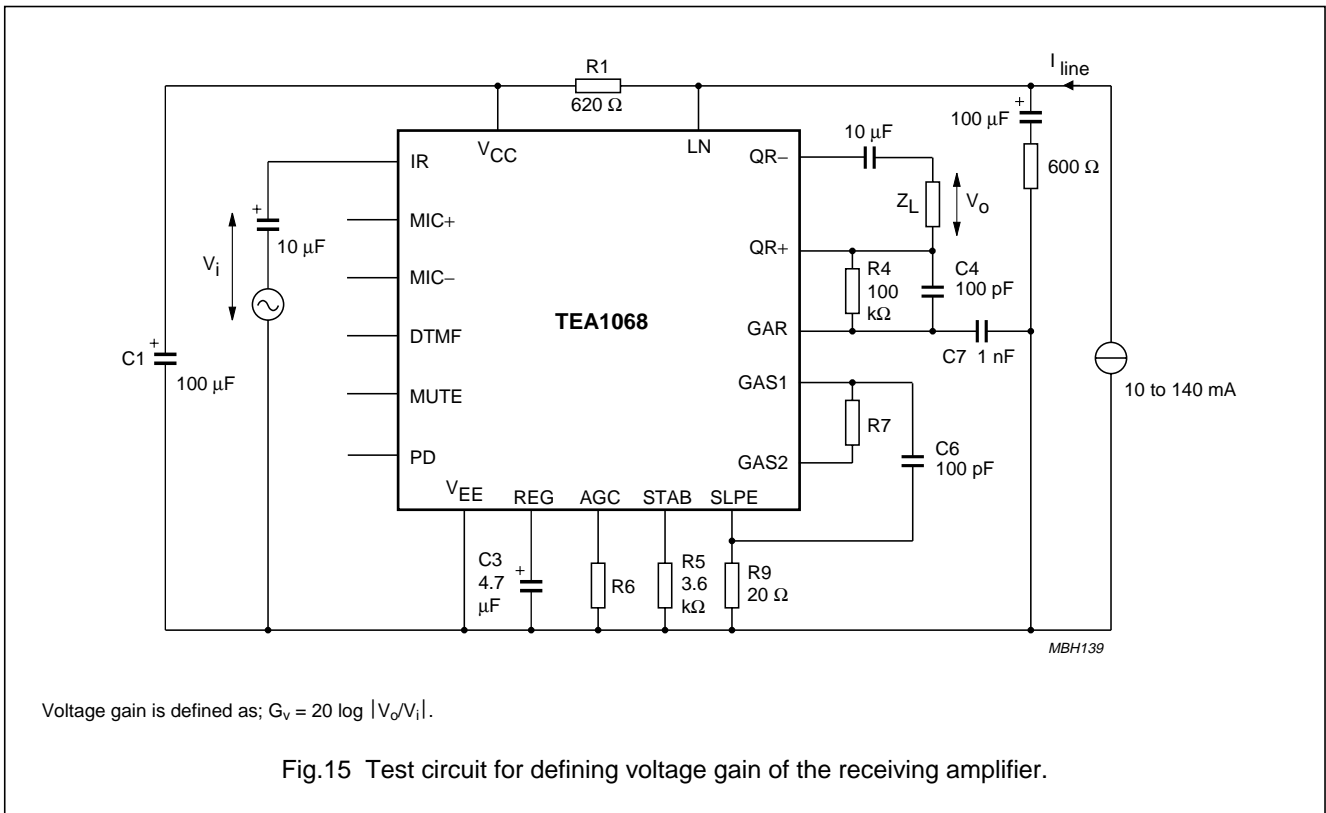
R1
620 Ω
$I_{line}$
+
100 μF
600 Ω
10 μF
$V_{CC}$
LN
QR–
IR
+
10 μF
MIC+
$Z_L$
$V_o$
$V_i$
MIC–
QR+
R4
100
kΩ
C4
100 pF
DTMF
TEA1068
GAR
C1
+
100 μF
C7 1 nF
MUTE
GAS1
10 to 140 mA
R7
PD
GAS2
C6
100 pF
$V_{EE}$
REG
AGC
STAB
SLPE
C3
+
4.7
μF
R6
R5
3.6
kΩ
R9
20 Ω
MBH139

Voltage gain is defined as; $G_v = 20 \log |V_o/V_i|$.

Fig.15 Test circuit for defining voltage gain of the receiving amplifier.